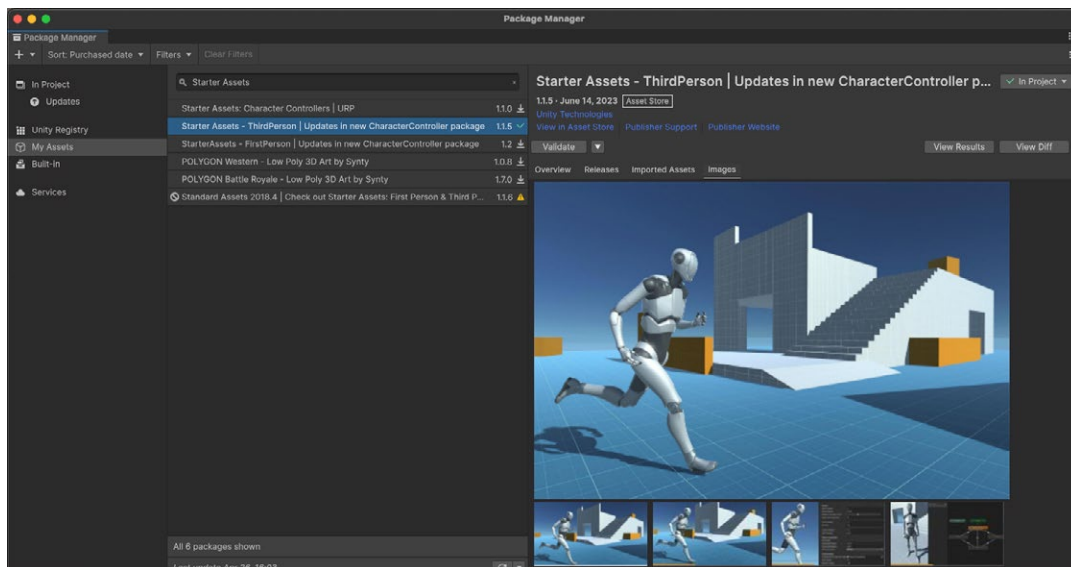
Package Manager

Package Manager

+ ▾ Sort: Purchased date ▾ Filters ▾ Clear Filters

In Project
Updates
Unity Registry
My Assets
Built-in
Services

Starter Assets

Starter Assets: Character Controllers | URP 1.1.0
Starter Assets - ThirdPerson | Updates in new CharacterController package 1.1.5
StarterAssets - FirstPerson | Updates in new CharacterController package 1.2
POLYGON Western - Low Poly 3D Art by Synty 1.0.8
POLYGON Battle Royale - Low Poly 3D Art by Synty 1.7.0
Standard Assets 2018.4 | Check out Starter Assets: First Person & Third P... 1.1.6

All 6 packages shown

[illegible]

Starter Assets - ThirdPerson | Updates in new CharacterController p...
In Project ▾

1.1.5 · June 14, 2023 Asset Store
Unity Technologies
View in Asset Store Publisher Support Publisher Website

Validate ▾ View Results View Diff

Overview Releases Imported Assets Images